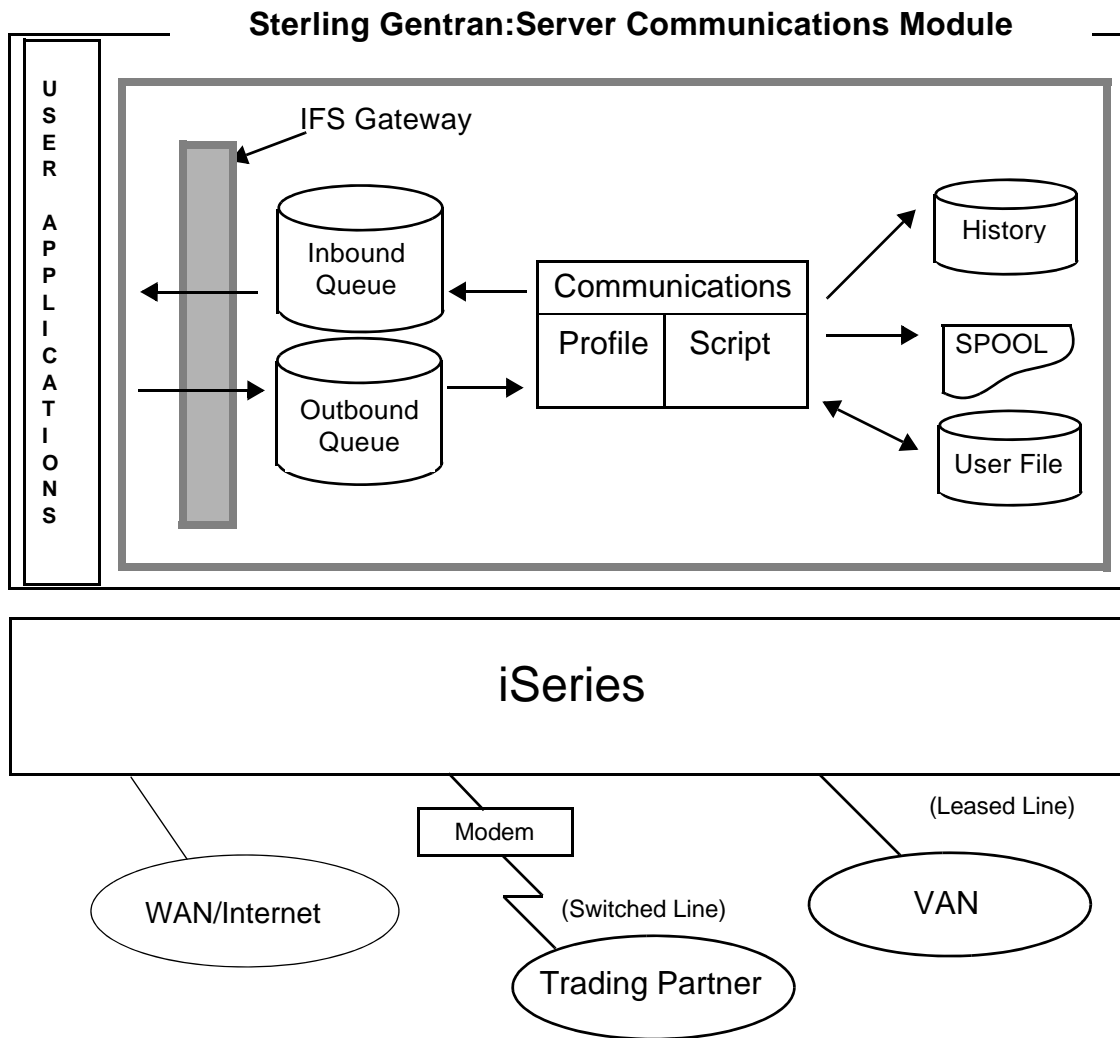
Sterling Gentran:Server Communications Module

USER APPLICATIONS

IFS Gateway

Inbound Queue

Outbound Queue

Communications

Profile

Script

History

SPOOL

User File

iSeries

Modem

(Leased Line)

WAN/Internet

(Switched Line)

VAN

Trading Partner